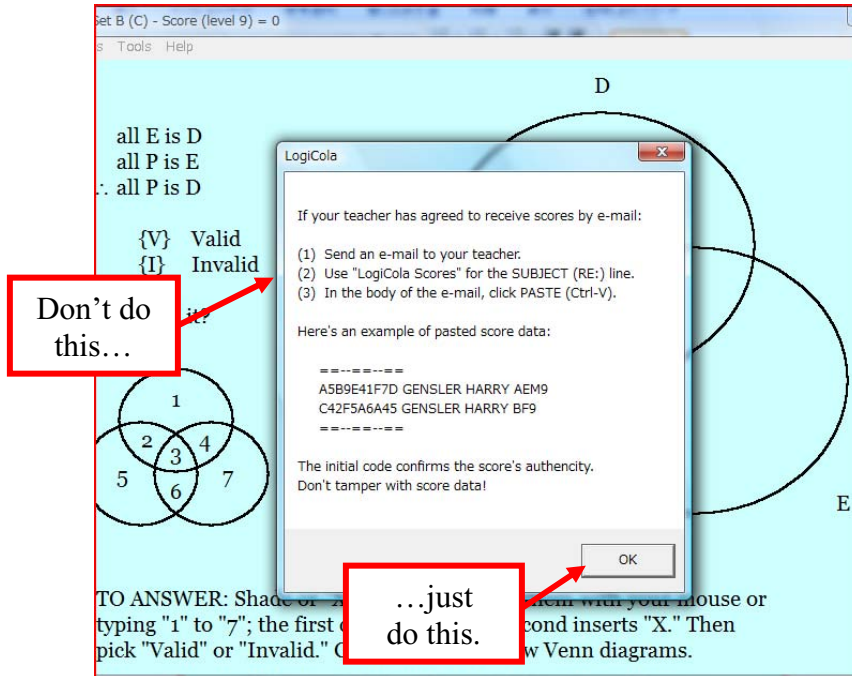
et B (C) - Score (level 9) = 0

s Tools Help

D

all E is D
all P is E
∴ all P is D

{V} Valid
{I} Invalid

Don't do this…

it?

1
2 3 4
5 6 7

LogiCola

If your teacher has agreed to receive scores by e-mail:

(1) Send an e-mail to your teacher.
(2) Use "LogiCola Scores" for the SUBJECT (RE:) line.
(3) In the body of the e-mail, click PASTE (Ctrl-V).

Here's an example of pasted score data:

==-==-==
A5B9E41F7D GENSLER HARRY AEM9
C42F5A6A45 GENSLER HARRY BF9
==-==-==

The initial code confirms the score's authencity.
Don't tamper with score data!

OK

E

…just do this.

TO ANSWER: Shade or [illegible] them with your mouse or typing "1" to "7"; the first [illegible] second inserts "X." Then pick "Valid" or "Invalid." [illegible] Venn diagrams.